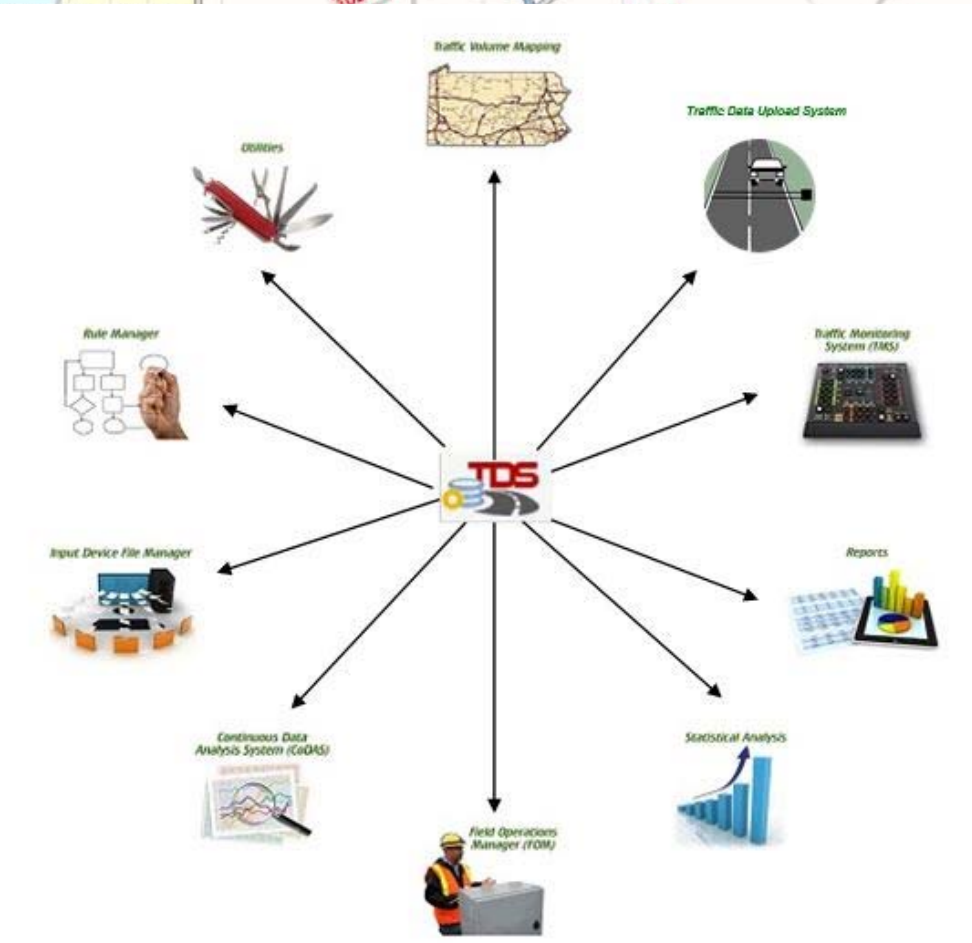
Traffic Volume Mapping

Utilities

Traffic Data Upload System

Rule Manager

Traffic Monitoring System (TMS)

TDS

Input Device File Manager

Reports

Continuous Data Analysis System (CoDAS)

Statistical Analysis

Field Operations Manager (FOM)